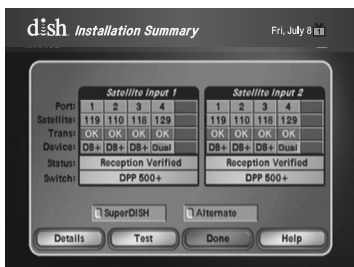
dish Installation Summary

Fri, July 8

| | Satellite Input 1 | | | |
|---|---|---|---|---|
| Port: | 1 | 2 | 3 | 4 |
| Satellite: | 119 | 110 | 118 | 129 |
| Trans: | OK | OK | OK | OK |
| Device: | DB+ | DB+ | DB+ | Dual |
| Status: | Reception Verified | | | |
| Switch: | DPP 500+ | | | |

| Satellite Input 2 | | | |
|---|---|---|---|
| 1 | 2 | 3 | 4 |
| 119 | 110 | 118 | 129 |
| OK | OK | OK | OK |
| DB+ | DB+ | DB+ | Dual |
| Reception Verified | | | |
| DPP 500+ | | | |

SuperDISH

Alternate

Details

Test

Done

Help